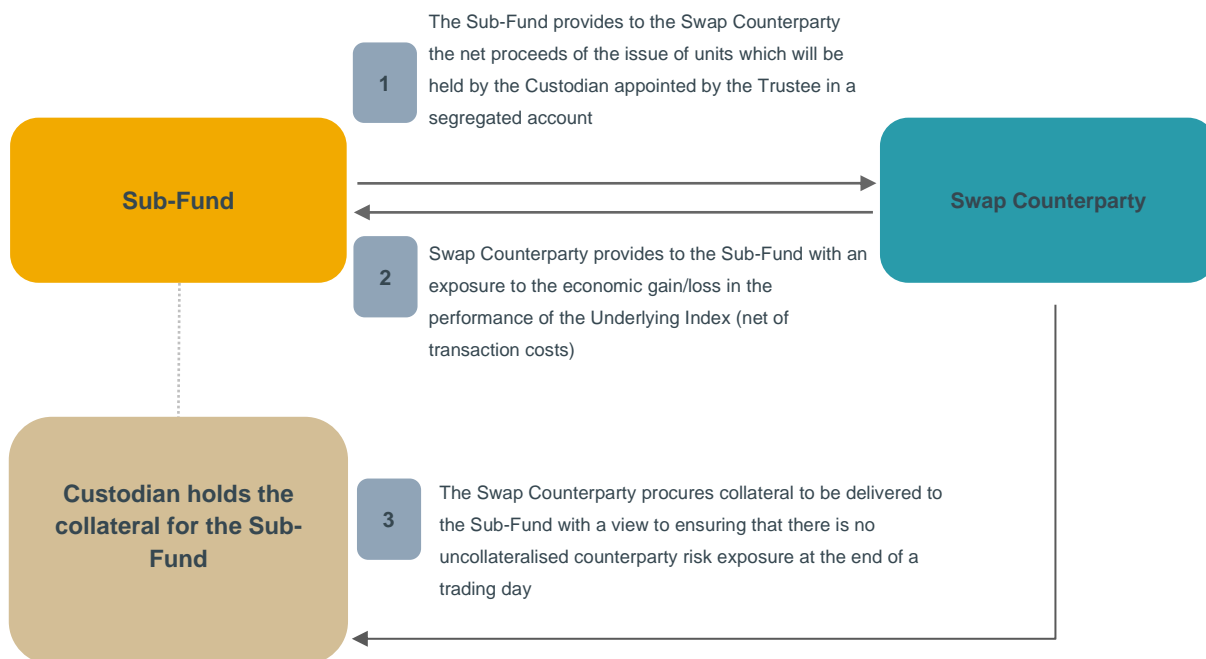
1

The Sub-Fund provides to the Swap Counterparty the net proceeds of the issue of units which will be held by the Custodian appointed by the Trustee in a segregated account

Sub-Fund

Swap Counterparty

2

Swap Counterparty provides to the Sub-Fund with an exposure to the economic gain/loss in the performance of the Underlying Index (net of transaction costs)

Custodian holds the collateral for the Sub-Fund

3

The Swap Counterparty procures collateral to be delivered to the Sub-Fund with a view to ensuring that there is no uncollateralised counterparty risk exposure at the end of a trading day